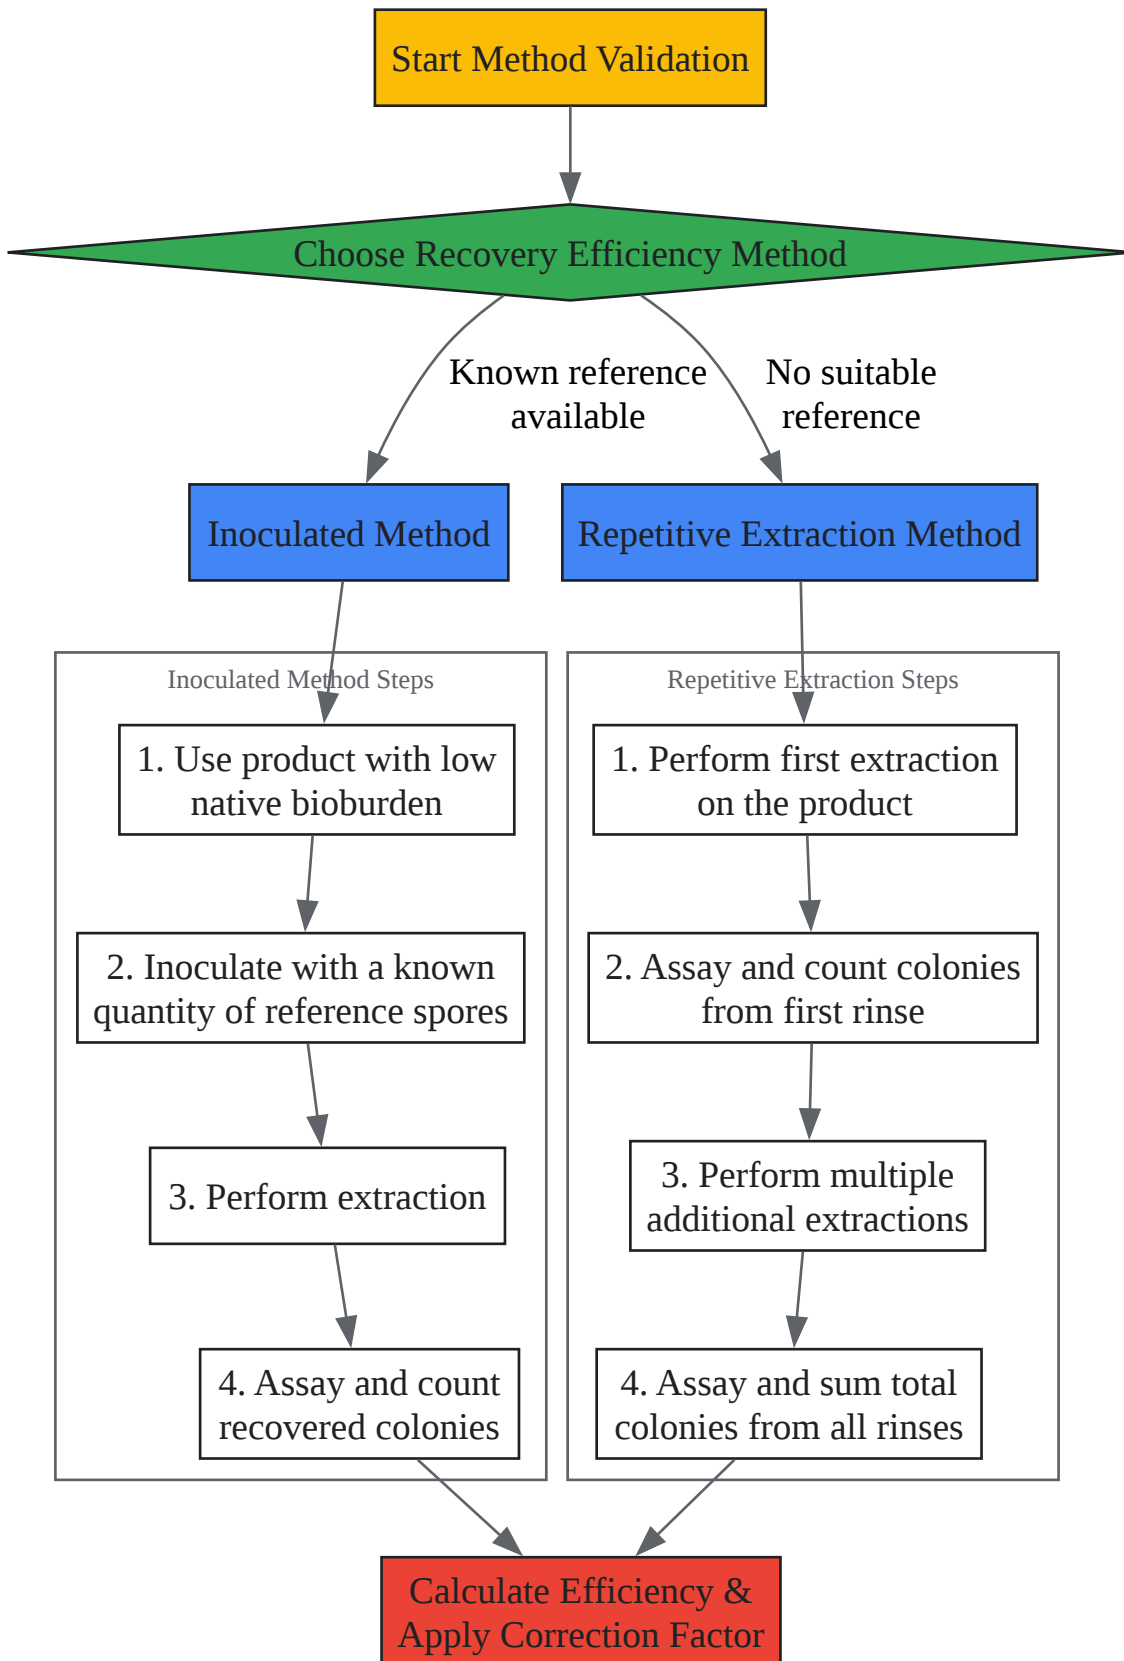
Start Method Validation

Choose Recovery Efficiency Method

Known reference available

No suitable reference

Inoculated Method

Repetitive Extraction Method

Inoculated Method Steps

1. Use product with low native bioburden

2. Inoculate with a known quantity of reference spores

3. Perform extraction

4. Assay and count recovered colonies

Repetitive Extraction Steps

1. Perform first extraction on the product

2. Assay and count colonies from first rinse

3. Perform multiple additional extractions

4. Assay and sum total colonies from all rinses

Calculate Efficiency & Apply Correction Factor